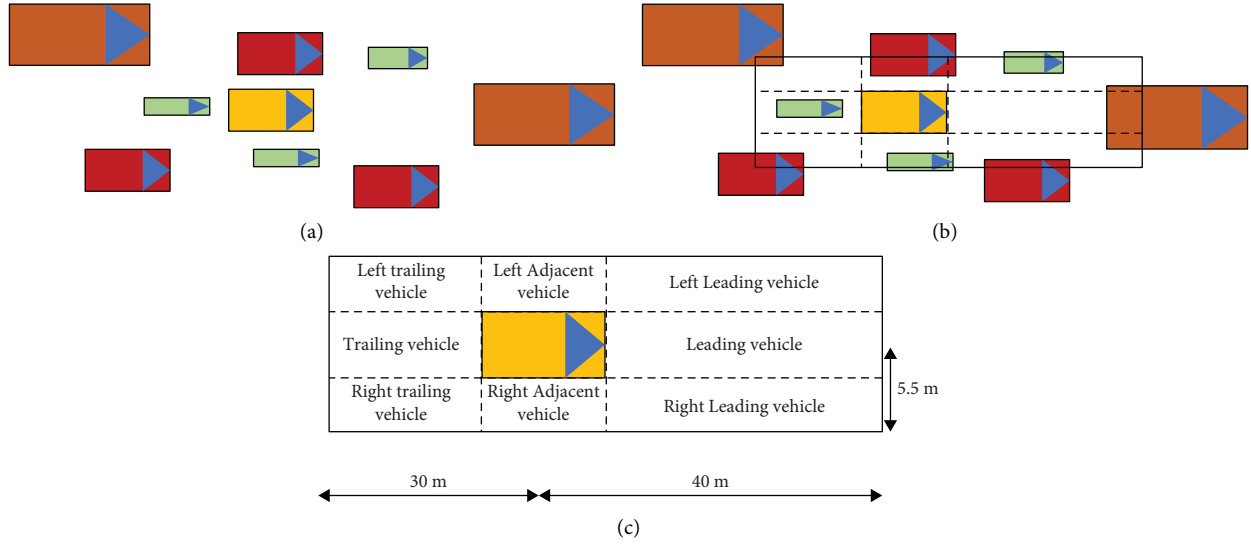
(a)

(b)

| Left trailing vehicle | Left Adjacent vehicle | Left Leading vehicle |
|---|---|---|
| Trailing vehicle | | Leading vehicle |
| Right trailing vehicle | Right Adjacent vehicle | Right Leading vehicle |

5.5 m

30 m

40 m

(c)